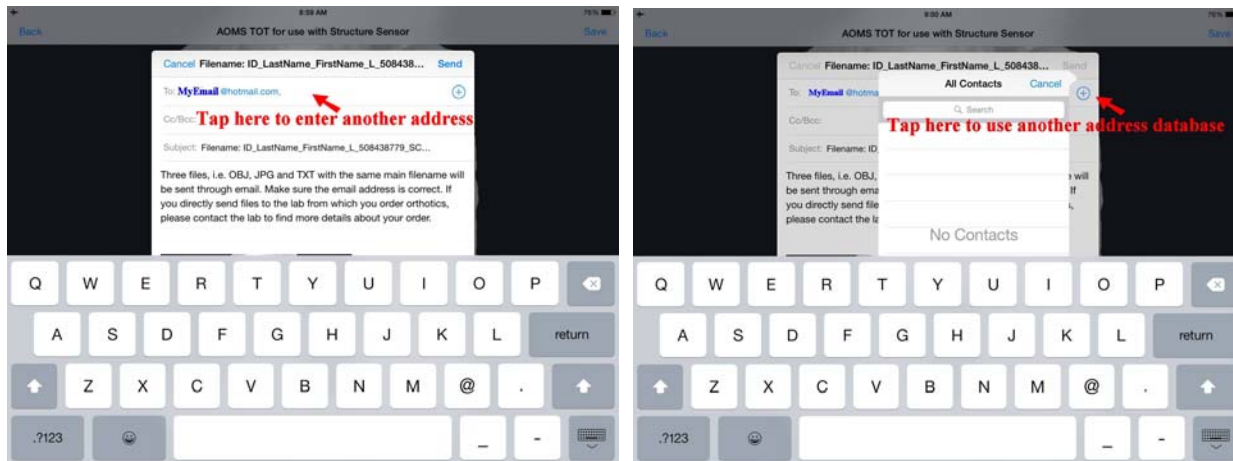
8:59 AM

75%

Back

AOMS TOT for use with Structure Sensor

Save

Cancel Filename: ID_LastName_FirstName_L_508438...

Send

To: MyEmail @hotmail.com,

Tap here to enter another address

Cc/Bcc:

Subject: Filename: ID_LastName_FirstName_L_508438779_SC...

Three files, i.e. OBJ, JPG and TXT with the same main filename will be sent through email. Make sure the email address is correct. If you directly send files to the lab from which you order orthotics, please contact the lab to find more details about your order.

Q W E R T Y U I O P

A S D F G H J K L return

Z X C V B N M @ .

.?123

_ -

9:00 AM

76%

Back

AOMS TOT for use with Structure Sensor

Save

Cancel Filename: ID_LastName_FirstName_L_508438...

Send

To: MyEmail @hotma

All Contacts

Cancel

Search

Tap here to use another address database

Cc/Bcc:

Subject: Filename: ID

Three files, i.e. OBJ, will be sent through ema If you directly send file please contact the la

No Contacts

Q W E R T Y U I O P

A S D F G H J K L return

Z X C V B N M @ .

.?123

_ -